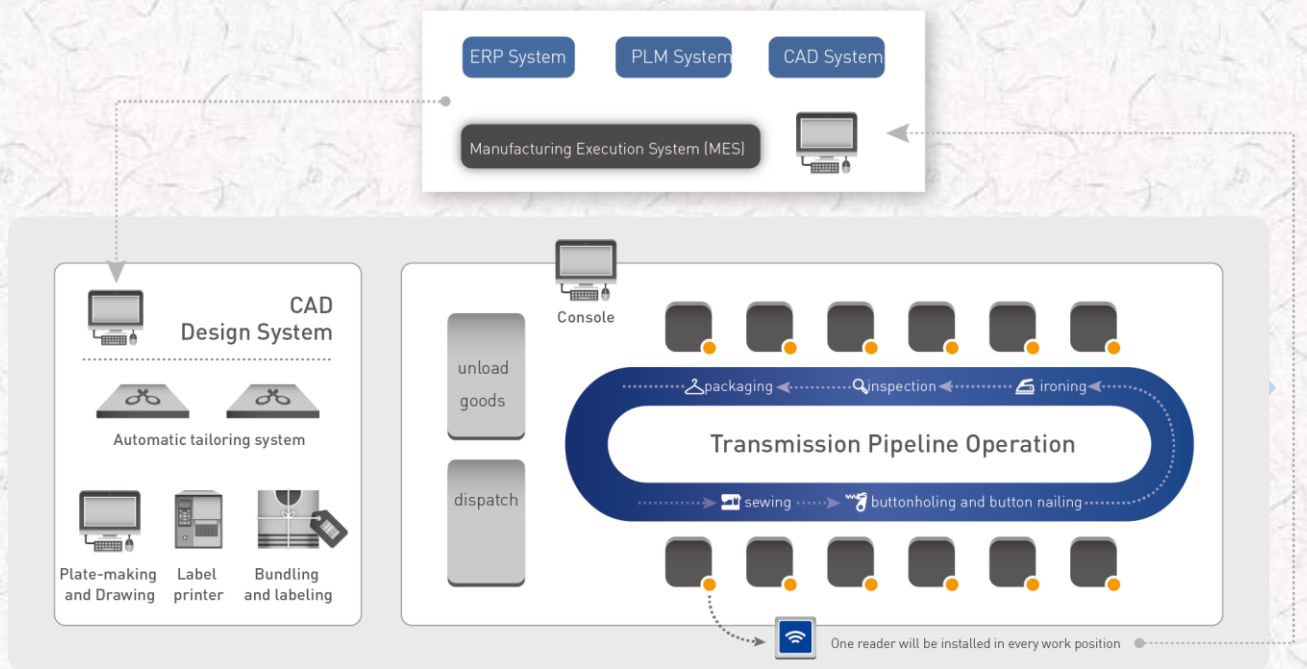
ERP System

PLM System

CAD System

Manufacturing Execution System (MES)

CAD Design System

Automatic tailoring system

Plate-making and Drawing

Label printer

Bundling and labeling

Console

unload goods

dispatch

packaging

inspection

ironing

Transmission Pipeline Operation

sewing

buttonholing and button nailing

One reader will be installed in every work position